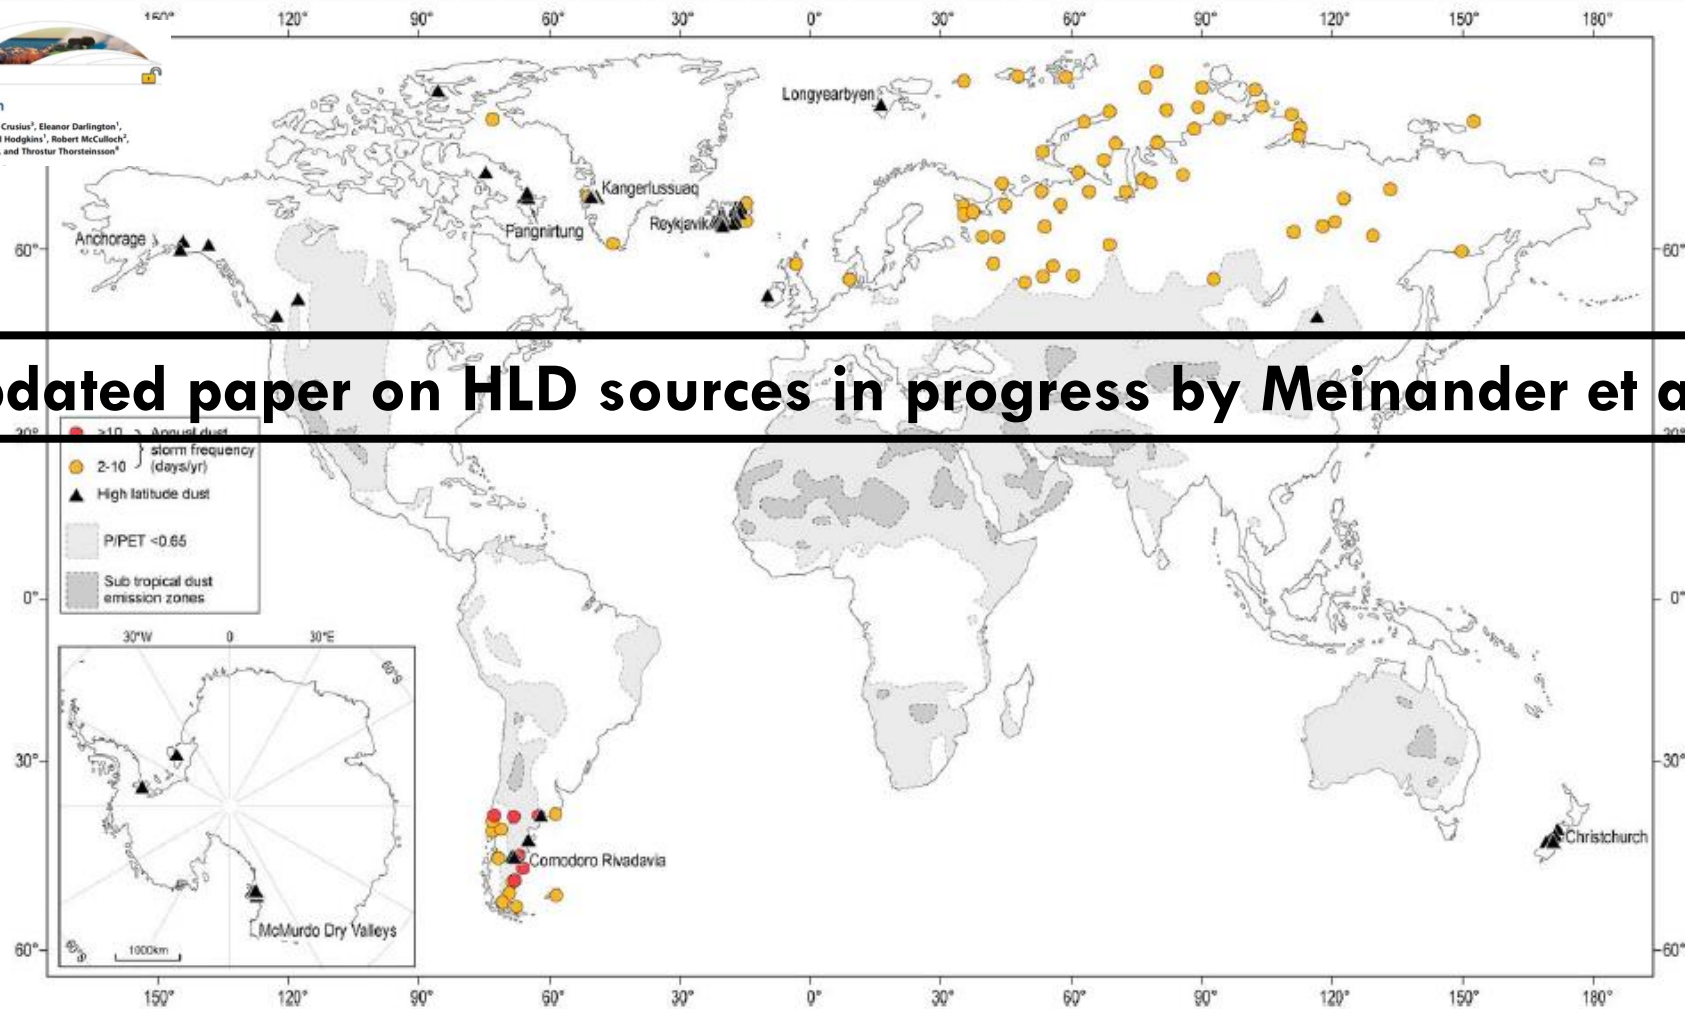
150° 120° 90° 60° 30° 0° 30° 60° 90° 120° 150° 180°

n
Crusius³, Eleanor Darlington¹,
l Hodgkins¹, Robert McCulloch²,
, and Throstur Thorsteinsson⁶

Longyearbyen
Kangerlussuaq
Reykjavik
Pangnirtung
Anchorage

60°

odated paper on HLD sources in progress by Meinander et a

20°
>10 } Annual dust storm frequency (days/yr)
2-10
High latitude dust
P/PET <0.65
Sub tropical dust emission zones

0°

30°W 0 30°E
60°S

30°

Comodoro Rivadavia
Christchurch
McMurdo Dry Valleys
1000km

60°

150° 120° 90° 60° 30° 0° 30° 60° 90° 120° 150° 180°

60° 20° 0° 30° 60°